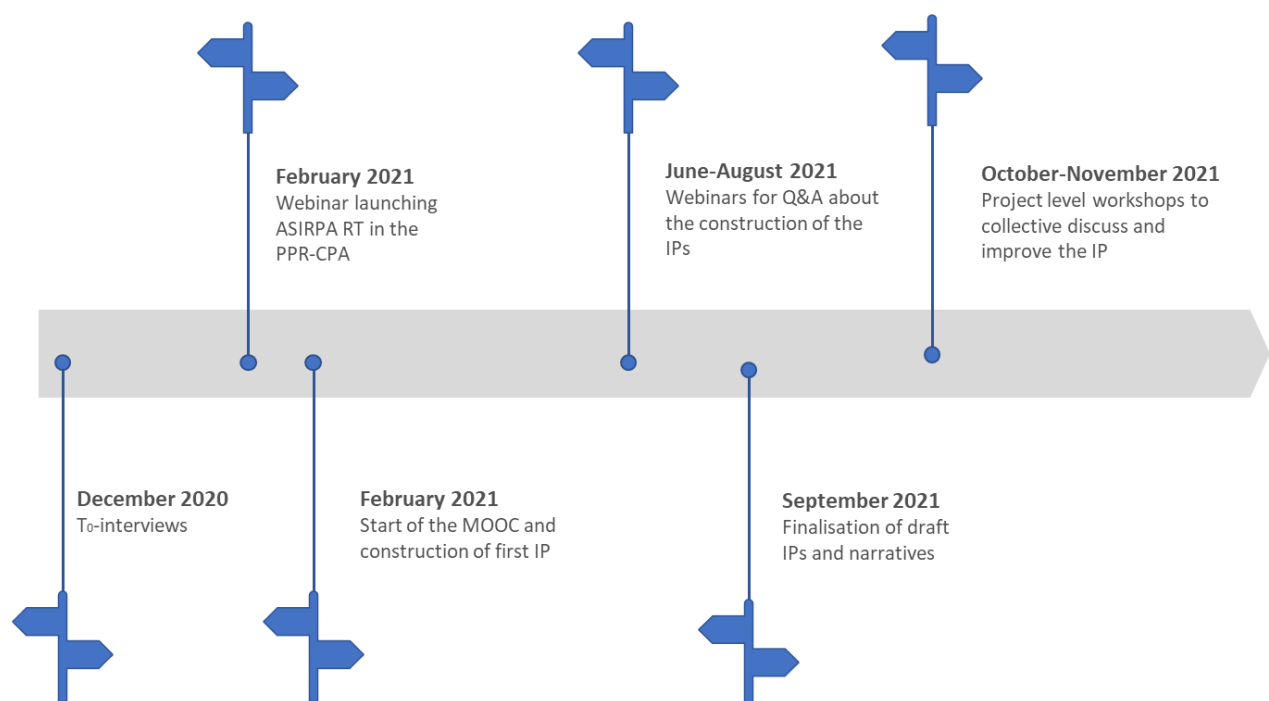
December 2020
$T_0$-interviews

February 2021
Webinar launching ASIRPA RT in the PPR-CPA

February 2021
Start of the MOOC and construction of first IP

June-August 2021
Webinars for Q&A about the construction of the IPs

September 2021
Finalisation of draft IPs and narratives

October-November 2021
Project level workshops to collective discuss and improve the IP